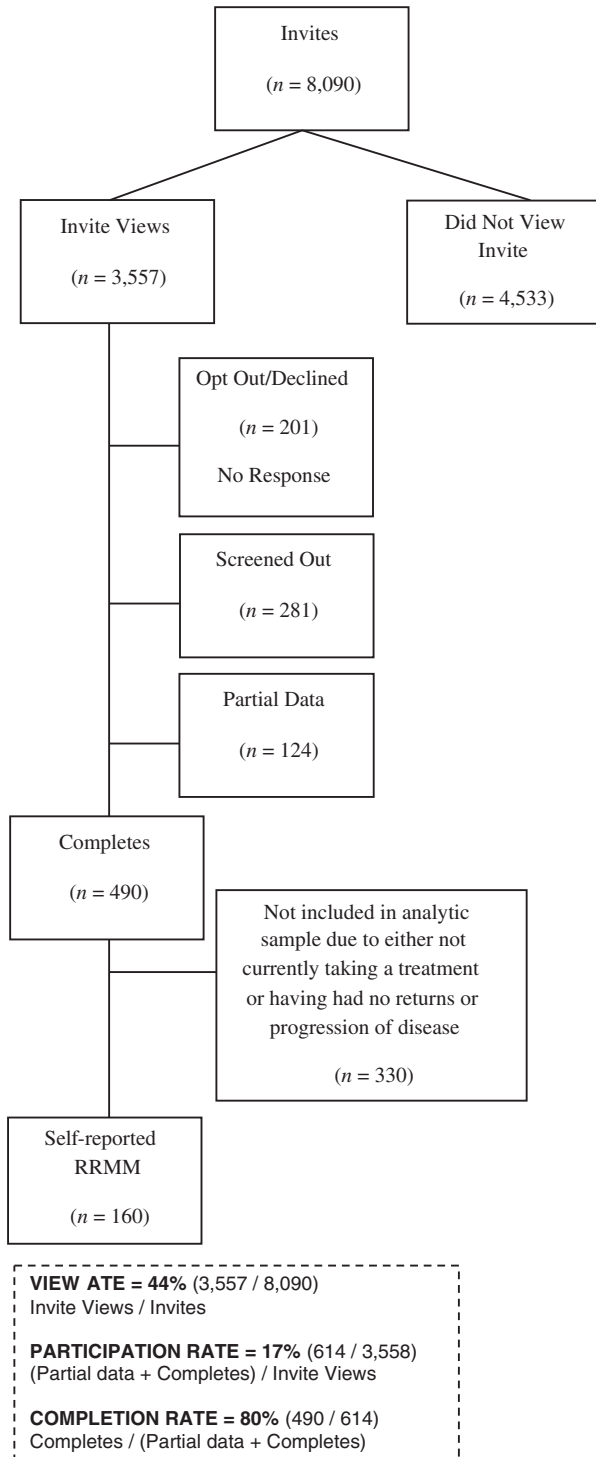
Invites
($n$ = 8,090)

Invite Views
($n$ = 3,557)

Did Not View Invite
($n$ = 4,533)

Opt Out/Declined
($n$ = 201)
No Response

Screened Out
($n$ = 281)

Partial Data
($n$ = 124)

Completes
($n$ = 490)

Not included in analytic sample due to either not currently taking a treatment or having had no returns or progression of disease
($n$ = 330)

Self-reported RRMM
($n$ = 160)

**VIEW ATE = 44%** (3,557 / 8,090)
Invite Views / Invites

**PARTICIPATION RATE = 17%** (614 / 3,558)
(Partial data + Completes) / Invite Views

**COMPLETION RATE = 80%** (490 / 614)
Completes / (Partial data + Completes)